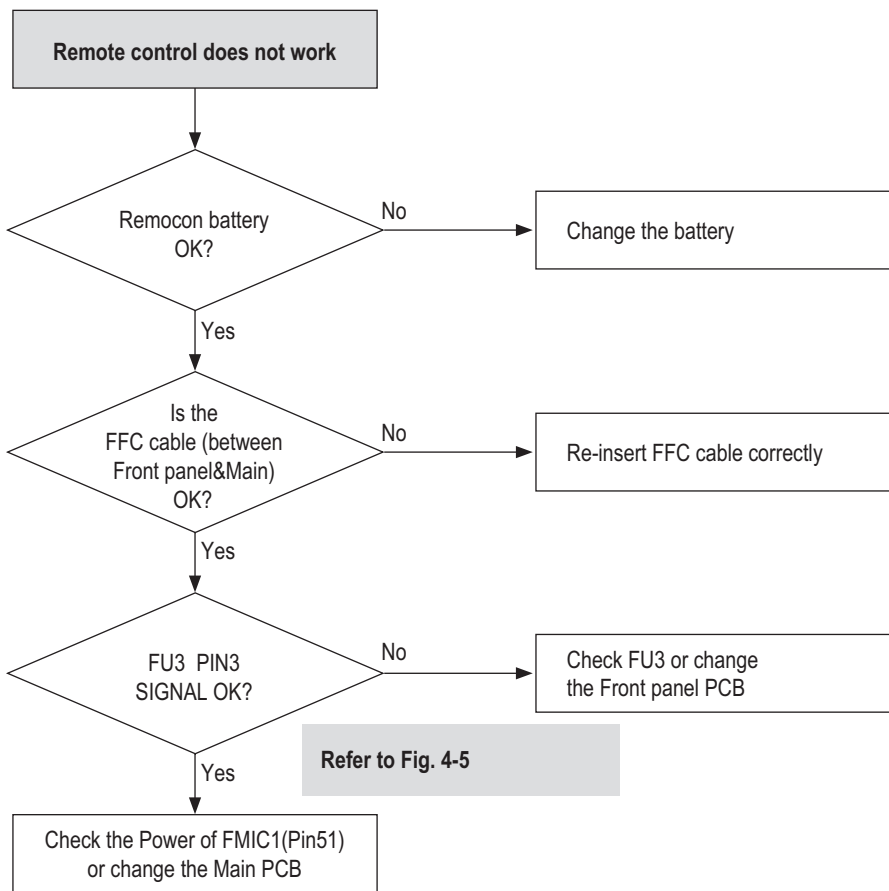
Remote control does not work

Remocon battery OK?

No

Change the battery

Yes

Is the FFC cable (between Front panel&Main) OK?

No

Re-insert FFC cable correctly

Yes

FU3 PIN3 SIGNAL OK?

No

Check FU3 or change the Front panel PCB

Refer to Fig. 4-5

Yes

Check the Power of FMIC1(Pin51) or change the Main PCB